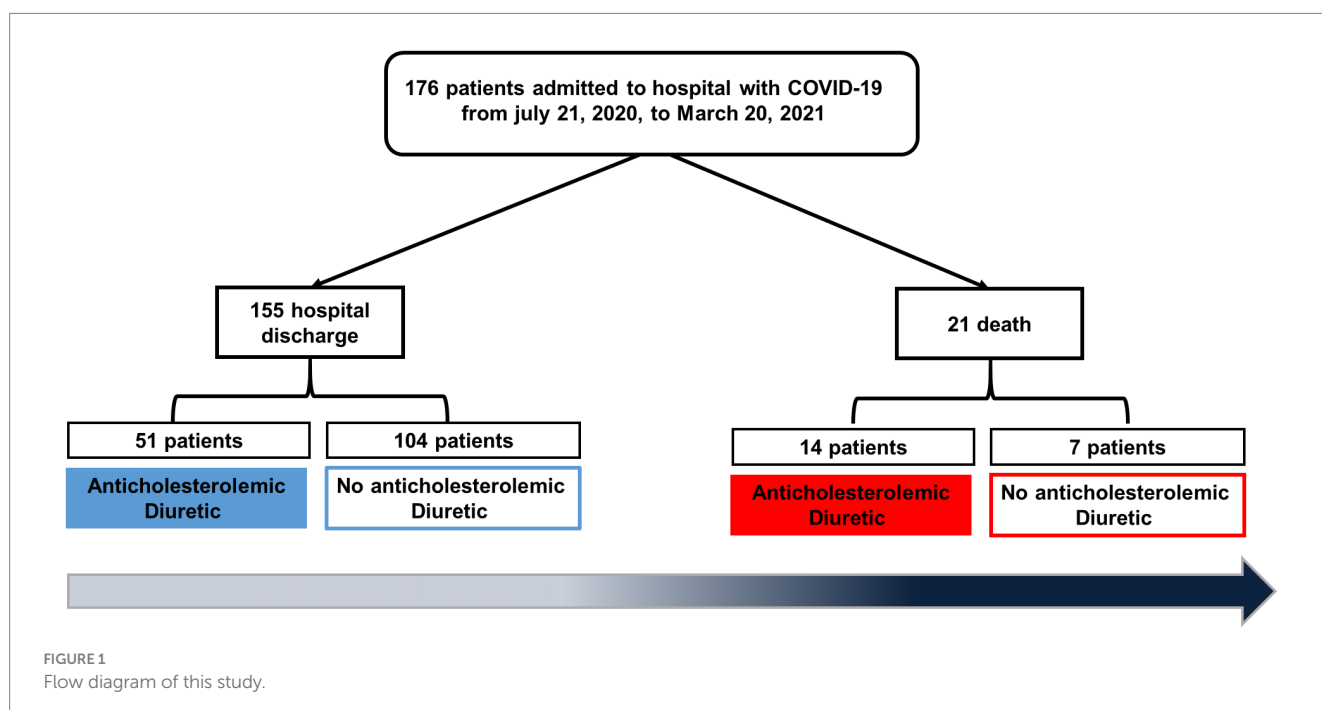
176 patients admitted to hospital with COVID-19 from july 21, 2020, to March 20, 2021

155 hospital discharge

21 death

51 patients

104 patients

14 patients

7 patients

Anticholesterolemic Diuretic

No anticholesterolemic Diuretic

Anticholesterolemic Diuretic

No anticholesterolemic Diuretic

FIGURE 1
Flow diagram of this study.